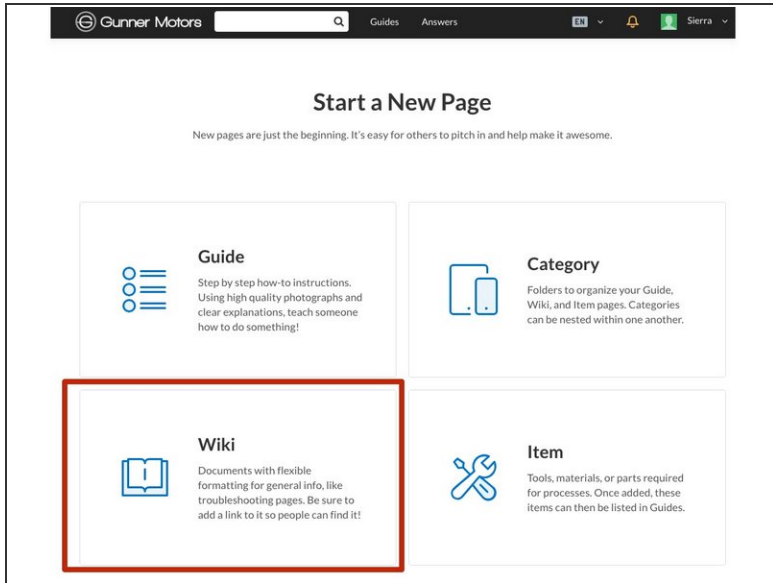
Gunner Motors

Guides Answers

EN

Sierra

Start a New Page

New pages are just the beginning. It's easy for others to pitch in and help make it awesome.

Guide

Step by step how-to instructions. Using high quality photographs and clear explanations, teach someone how to do something!

Category

Folders to organize your Guide, Wiki, and Item pages. Categories can be nested within one another.

Wiki

Documents with flexible formatting for general info, like troubleshooting pages. Be sure to add a link to it so people can find it!

Item

Tools, materials, or parts required for processes. Once added, these items can then be listed in Guides.